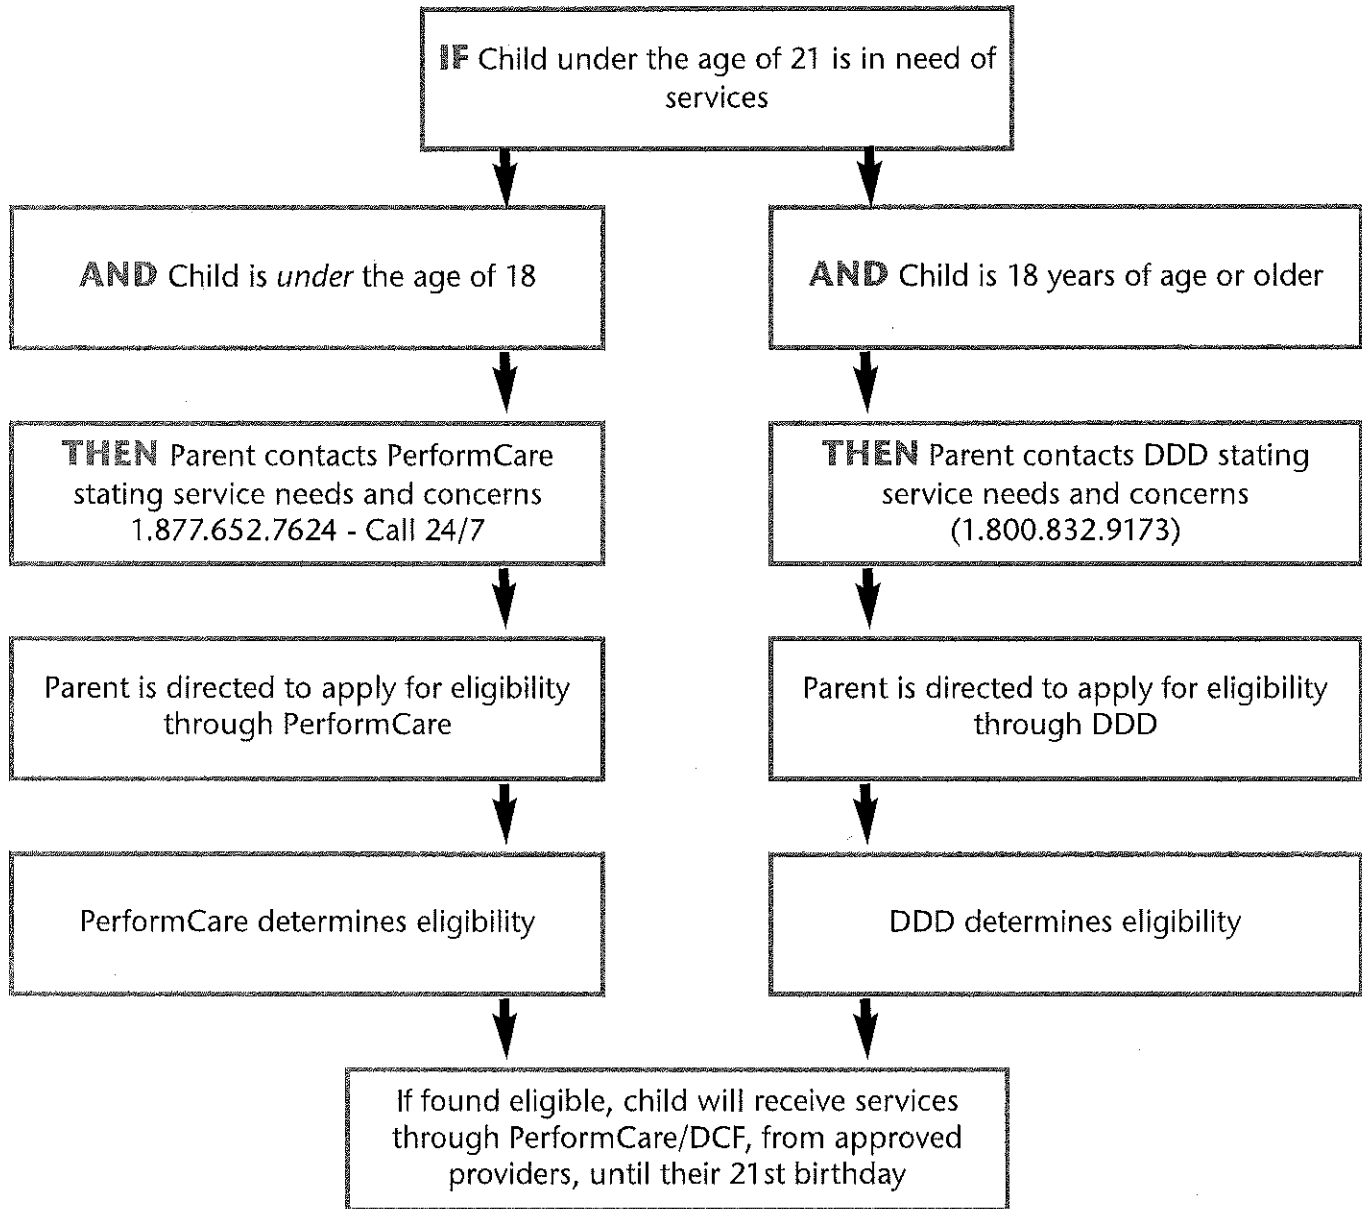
IF Child under the age of 21 is in need of services

AND Child is *under* the age of 18

AND Child is 18 years of age or older

THEN Parent contacts PerformCare stating service needs and concerns 1.877.652.7624 - Call 24/7

THEN Parent contacts DDD stating service needs and concerns (1.800.832.9173)

Parent is directed to apply for eligibility through PerformCare

Parent is directed to apply for eligibility through DDD

PerformCare determines eligibility

DDD determines eligibility

If found eligible, child will receive services through PerformCare/DCF, from approved providers, until their 21st birthday